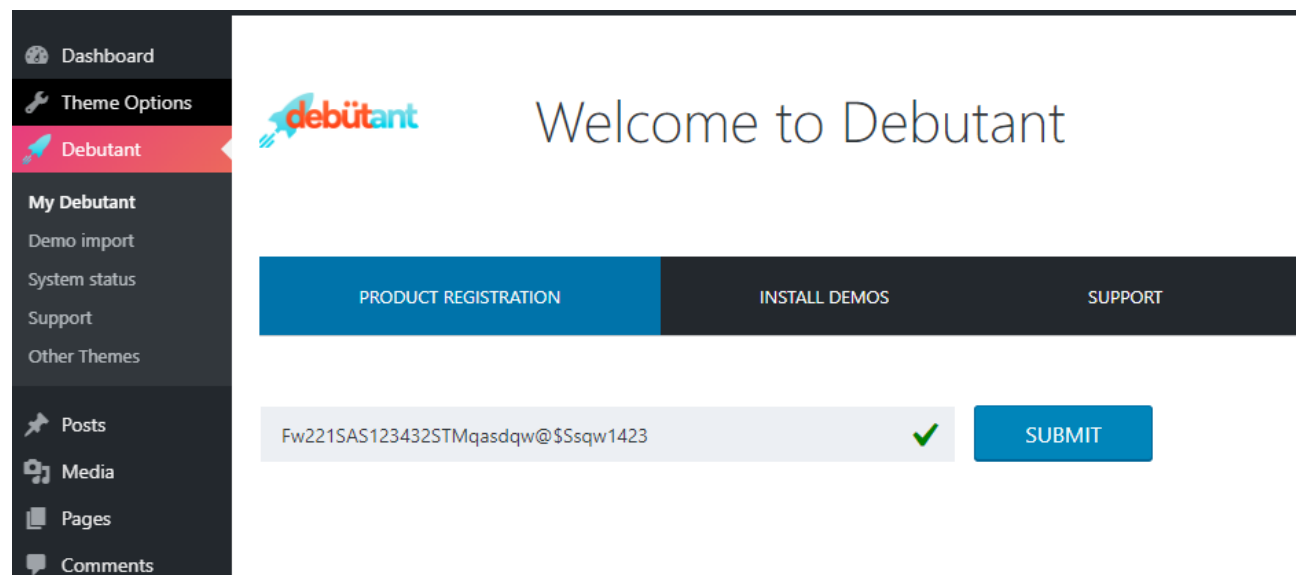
Dashboard
Theme Options
Debutant
My Debutant
Demo import
System status
Support
Other Themes
Posts
Media
Pages
Comments

debütant

Welcome to Debutant

PRODUCT REGISTRATION
INSTALL DEMOS
SUPPORT

Fw221SAS123432STMqasdqw@$Ssqw1423

SUBMIT